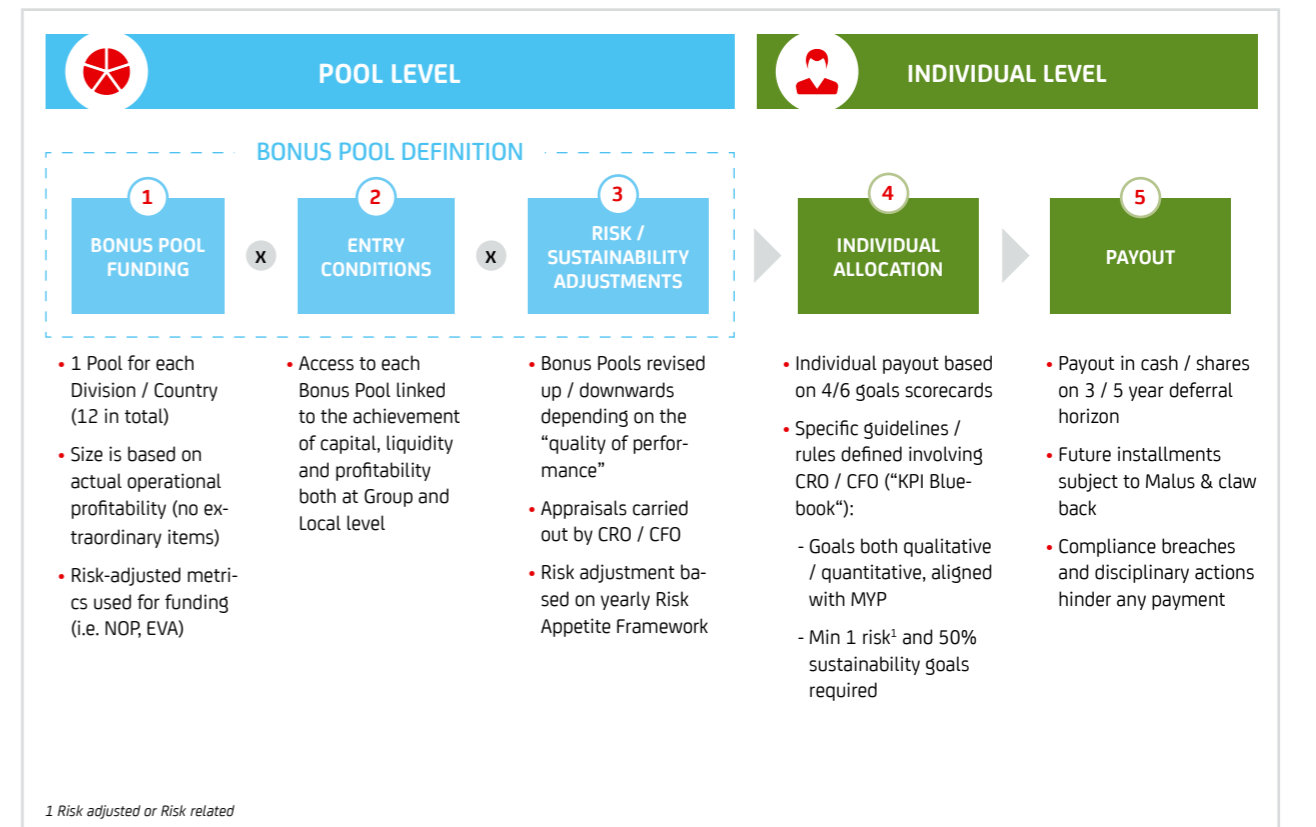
POOL LEVEL

INDIVIDUAL LEVEL

BONUS POOL DEFINITION

1
BONUS POOL FUNDING

x

2
ENTRY CONDITIONS

x

3
RISK / SUSTAINABILITY ADJUSTMENTS

4
INDIVIDUAL ALLOCATION

5
PAYOUT

• 1 Pool for each Division / Country (12 in total)
• Size is based on actual operational profitability (no extraordinary items)
• Risk-adjusted metrics used for funding (i.e. NOP, EVA)

• Access to each Bonus Pool linked to the achievement of capital, liquidity and profitability both at Group and Local level

• Bonus Pools revised up / downwards depending on the "quality of performance"
• Appraisals carried out by CRO / CFO
• Risk adjustment based on yearly Risk Appetite Framework

• Individual payout based on 4/6 goals scorecards
• Specific guidelines / rules defined involving CRO / CFO ("KPI Bluebook"):
- Goals both qualitative / quantitative, aligned with MYP
- Min 1 risk$^1$ and 50% sustainability goals required

• Payout in cash / shares on 3 / 5 year deferral horizon
• Future installments subject to Malus & claw back
• Compliance breaches and disciplinary actions hinder any payment

1 Risk adjusted or Risk related